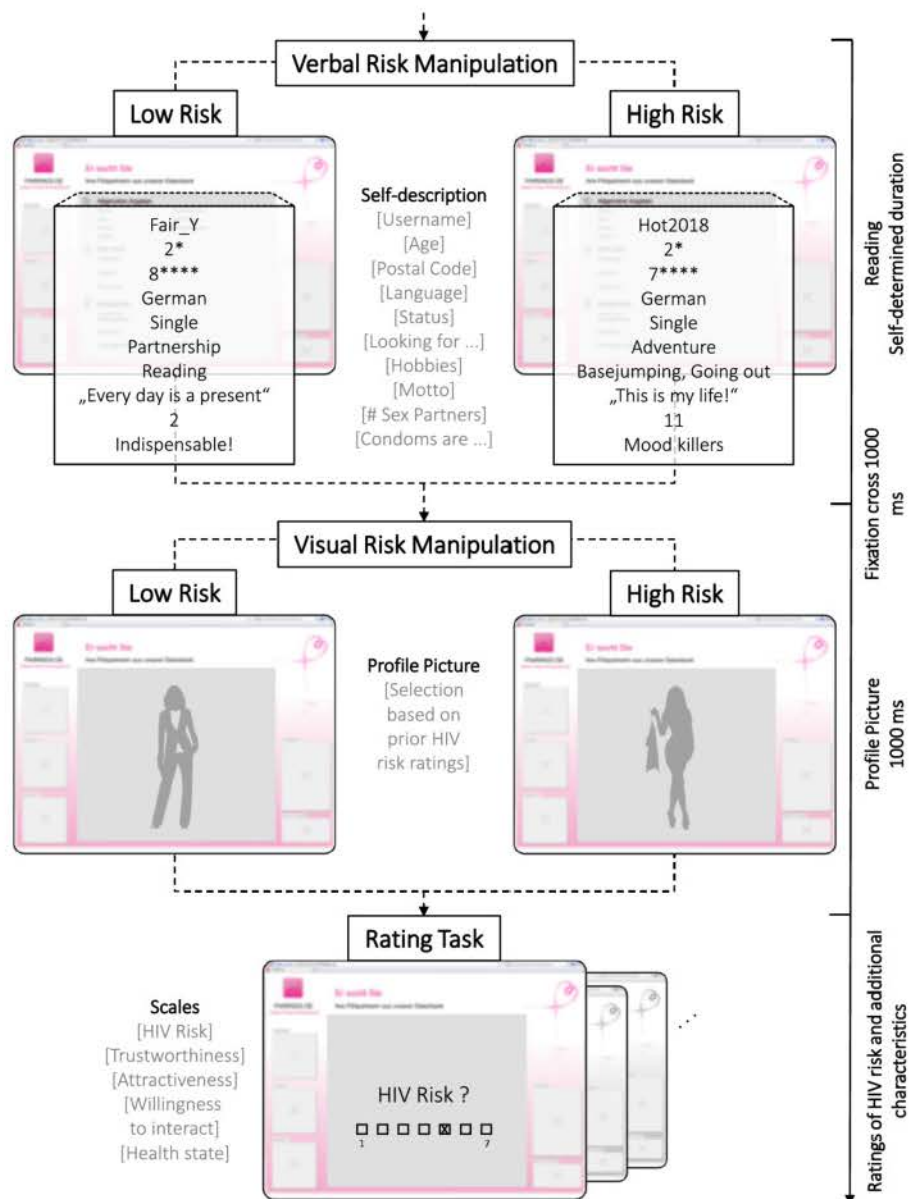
Verbal Risk Manipulation

Low Risk

High Risk

Er sucht Sie

Fair_Y
2*
8****
German
Single
Partnership
Reading
„Every day is a present“
2
Indispensable!

Self-description
[Username]
[Age]
[Postal Code]
[Language]
[Status]
[Looking for ...]
[Hobbies]
[Motto]
[# Sex Partners]
[Condoms are ...]

Er sucht Sie

Hot2018
2*
7****
German
Single
Adventure
Basejumping, Going out
„This is my life!“
11
Mood killers

Reading
Self-determined duration

Fixation cross 1000 ms

Visual Risk Manipulation

Low Risk

High Risk

Er sucht Sie

Profile Picture
[Selection based on prior HIV risk ratings]

Er sucht Sie

Profile Picture
1000 ms

Rating Task

Scales
[HIV Risk]
[Trustworthiness]
[Attractiveness]
[Willingness to interact]
[Health state]

Er sucht Sie

HIV Risk ?
☐☐☐☐☒☐☐
1 7

...

Ratings of HIV risk and additional characteristics